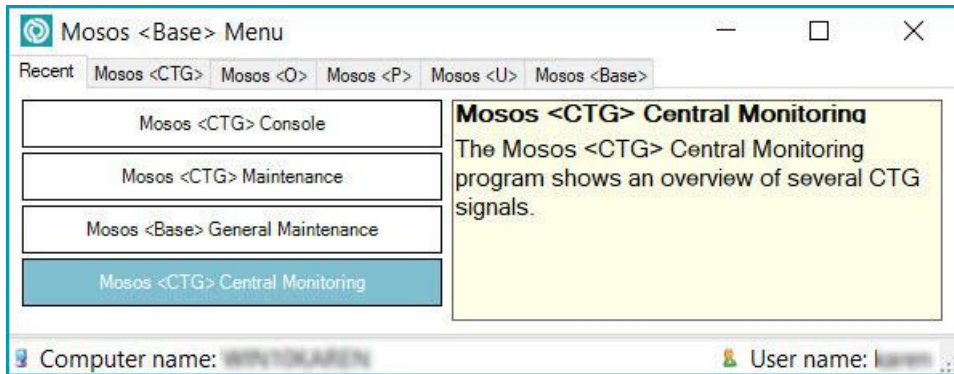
Mosos <Base> Menu

Recent | Mosos <CTG> | Mosos <O> | Mosos <P> | Mosos <U> | Mosos <Base>

Mosos <CTG> Console

Mosos <CTG> Maintenance

Mosos <Base> General Maintenance

Mosos <CTG> Central Monitoring

Mosos <CTG> Central Monitoring

The Mosos <CTG> Central Monitoring program shows an overview of several CTG signals.

Computer name: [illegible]

User name: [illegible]